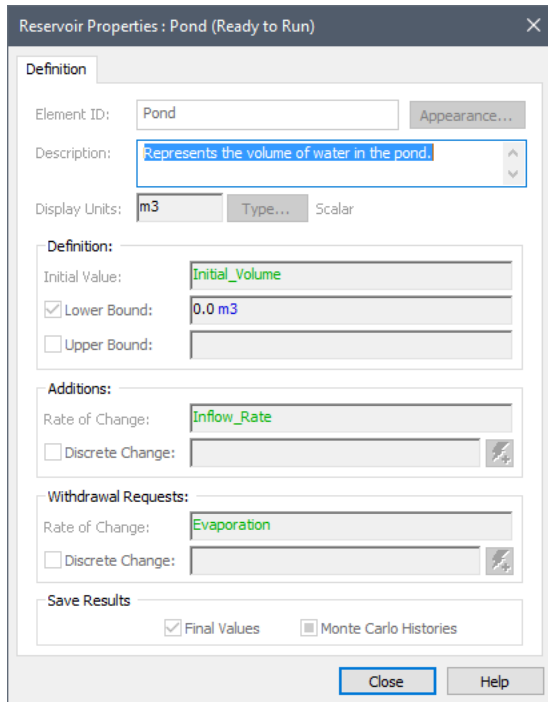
Reservoir Properties : Pond (Ready to Run)

Definition

Element ID: Pond
Appearance...

Description: Represents the volume of water in the pond.

Display Units: m3 Type... Scalar

Definition:
Initial Value: Initial_Volume
Lower Bound: 0.0 m3
Upper Bound:

Additions:
Rate of Change: Inflow_Rate
Discrete Change:

Withdrawal Requests:
Rate of Change: Evaporation
Discrete Change:

Save Results
Final Values
Monte Carlo Histories

Close
Help